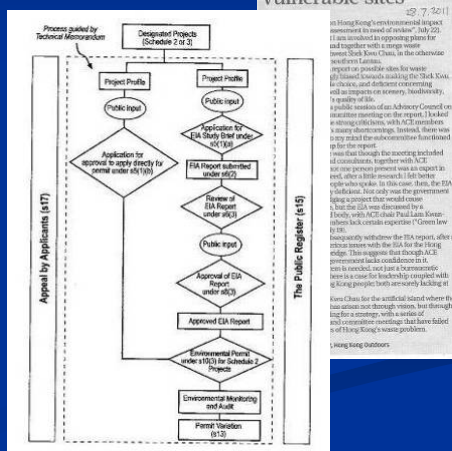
vulnerable sites

23.7.2011

Process guided by Technical Memorandum

Designated Projects (Schedule 2 or 3)

Project Profile

Project Profile

Public input

Public input

Application for approval to apply directly for permit under s5(10)(b)

Application for EIA Study Brief under s5(1)(a)

EIA Report submitted under s6(2)

Review of EIA Report under s6(3)

Public input

Approval of EIA Report under s8(3)

Approved EIA Report

Environmental Permit under s10(3) for Schedule 2 Projects

Environmental Monitoring and Audit

Permit Variation (s13)

Appeal by Applicants (s17)

The Public Register (s15)

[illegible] Hong Kong's environmental impact assessment in need of review", July 22). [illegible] I am involved in opposing plan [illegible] and together with a mega waste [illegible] Shek Kwu Chau, in the otherwise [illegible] southern Lantau.
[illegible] report on possible sites for waste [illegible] biased towards making the Shek Kwu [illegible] choice, and deficient concerning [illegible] impacts on scenery, biodiversity, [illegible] quality of life.
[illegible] public session of an Advisory Council on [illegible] committee meeting on the report, I looked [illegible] strong criticism, with ACE members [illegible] many shortcomings. Instead, there was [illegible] mind the subcommittee functioned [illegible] for the report.
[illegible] that though the meeting included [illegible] consultants, together with ACE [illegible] one person present was an expert in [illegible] after a little research I felt better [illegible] who spoke. In this case, then, the EIA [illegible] deficient. Not only was the government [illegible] project that would cause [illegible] but the EIA was discussed by a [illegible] body, with ACE chair Paul Lam Kwan-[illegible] lack certain expertise ("Green law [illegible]).
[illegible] withdrew the EIA report, after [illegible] issues with the EIA for the Hong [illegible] bridge. This suggests that though ACE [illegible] government lacks confidence in it. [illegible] is needed, not just a bureaucratic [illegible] a case for leadership coupled with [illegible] Kong's people; both are sorely lacking at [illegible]
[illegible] Kwu Chau for the artificial island where the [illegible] has arisen not through vision, but through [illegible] for a strategy, with a series of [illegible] and committee meetings that have failed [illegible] of Hong Kong's waste problem.

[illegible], Hong Kong Outdoors